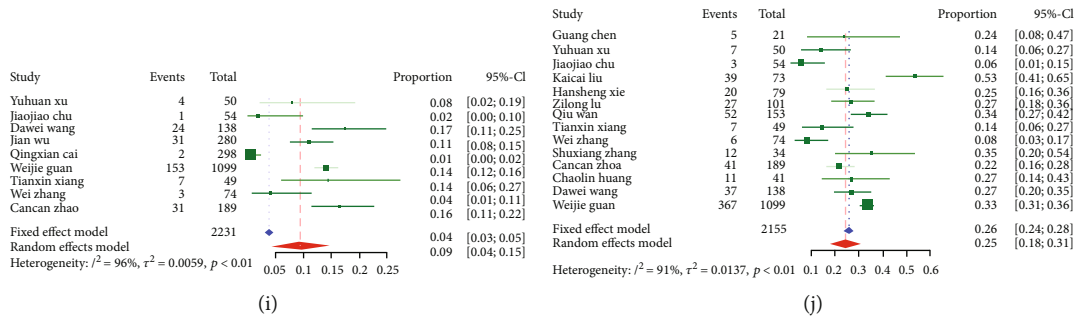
| Study | Events | Total | Proportion | 95%-Cl |
|---|---|---|---|---|
| Yuhuan xu | 4 | 50 | 0.08 | [0.02; 0.19] |
| Jiaojiao chu | 1 | 54 | 0.02 | [0.00; 0.10] |
| Dawei wang | 24 | 138 | 0.17 | [0.11; 0.25] |
| Jian wu | 31 | 280 | 0.11 | [0.08; 0.15] |
| Qingxian cai | 2 | 298 | 0.01 | [0.00; 0.02] |
| Weijie guan | 153 | 1099 | 0.14 | [0.12; 0.16] |
| Tianxin xiang | 7 | 49 | 0.14 | [0.06; 0.27] |
| Wei zhang | 3 | 74 | 0.04 | [0.01; 0.11] |
| Cancan zhao | 31 | 189 | 0.16 | [0.11; 0.22] |
| Fixed effect model | | 2231 | 0.04 | [0.03; 0.05] |
| Random effects model | | | 0.09 | [0.04; 0.15] |

Heterogeneity: $I^2 = 96\%$, $\tau^2 = 0.0059$, $p < 0.01$

0.05 0.1 0.15 0.2 0.25

(i)

| Study | Events | Total | Proportion | 95%-Cl |
|---|---|---|---|---|
| Guang chen | 5 | 21 | 0.24 | [0.08; 0.47] |
| Yuhuan xu | 7 | 50 | 0.14 | [0.06; 0.27] |
| Jiaojiao chu | 3 | 54 | 0.06 | [0.01; 0.15] |
| Kaicai liu | 39 | 73 | 0.53 | [0.41; 0.65] |
| Hansheng xie | 20 | 79 | 0.25 | [0.16; 0.36] |
| Zilong lu | 27 | 101 | 0.27 | [0.18; 0.36] |
| Qiu wan | 52 | 153 | 0.34 | [0.27; 0.42] |
| Tianxin xiang | 7 | 49 | 0.14 | [0.06; 0.27] |
| Wei zhang | 6 | 74 | 0.08 | [0.03; 0.17] |
| Shuxiang zhang | 12 | 34 | 0.35 | [0.20; 0.54] |
| Cancan zhoa | 41 | 189 | 0.22 | [0.16; 0.28] |
| Chaolin huang | 11 | 41 | 0.27 | [0.14; 0.43] |
| Dawei wang | 37 | 138 | 0.27 | [0.20; 0.35] |
| Weijie guan | 367 | 1099 | 0.33 | [0.31; 0.36] |
| Fixed effect model | | 2155 | 0.26 | [0.24; 0.28] |
| Random effects model | | | 0.25 | [0.18; 0.31] |

Heterogeneity: $I^2 = 91\%$, $\tau^2 = 0.0137$, $p < 0.01$

0.1 0.2 0.3 0.4 0.5 0.6

(j)